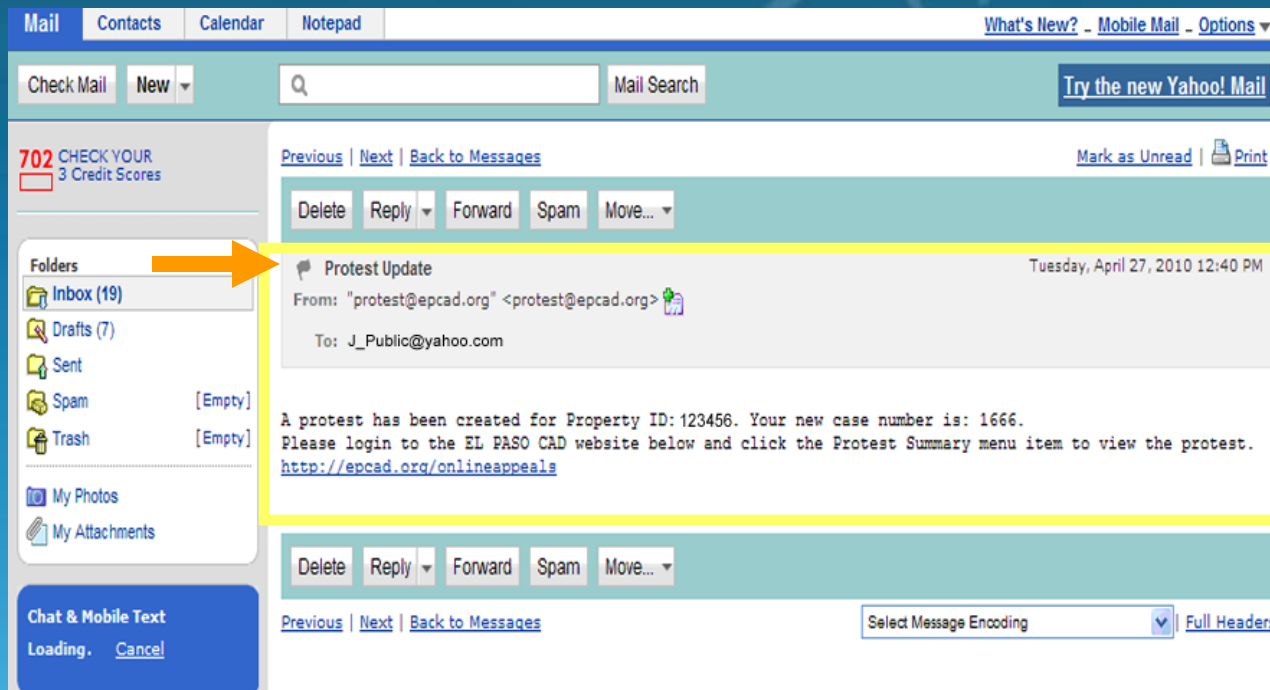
Mail Contacts Calendar Notepad

What's New? - Mobile Mail - Options

Check Mail New

Mail Search

Try the new Yahoo! Mail

702 CHECK YOUR 3 Credit Scores

Previous | Next | Back to Messages

Mark as Unread | Print

Delete Reply Forward Spam Move...

Folders

Inbox (19)

Drafts (7)

Sent

Spam [Empty]

Trash [Empty]

My Photos

My Attachments

Protest Update

Tuesday, April 27, 2010 12:40 PM

From: "protest@epcad.org" <protest@epcad.org>

To: J_Public@yahoo.com

A protest has been created for Property ID: 123456. Your new case number is: 1666.
Please login to the EL PASO CAD website below and click the Protest Summary menu item to view the protest.
http://epcad.org/onlineappeals

Delete Reply Forward Spam Move...

Chat & Mobile Text

Loading. Cancel

Previous | Next | Back to Messages

Select Message Encoding

| Full Header